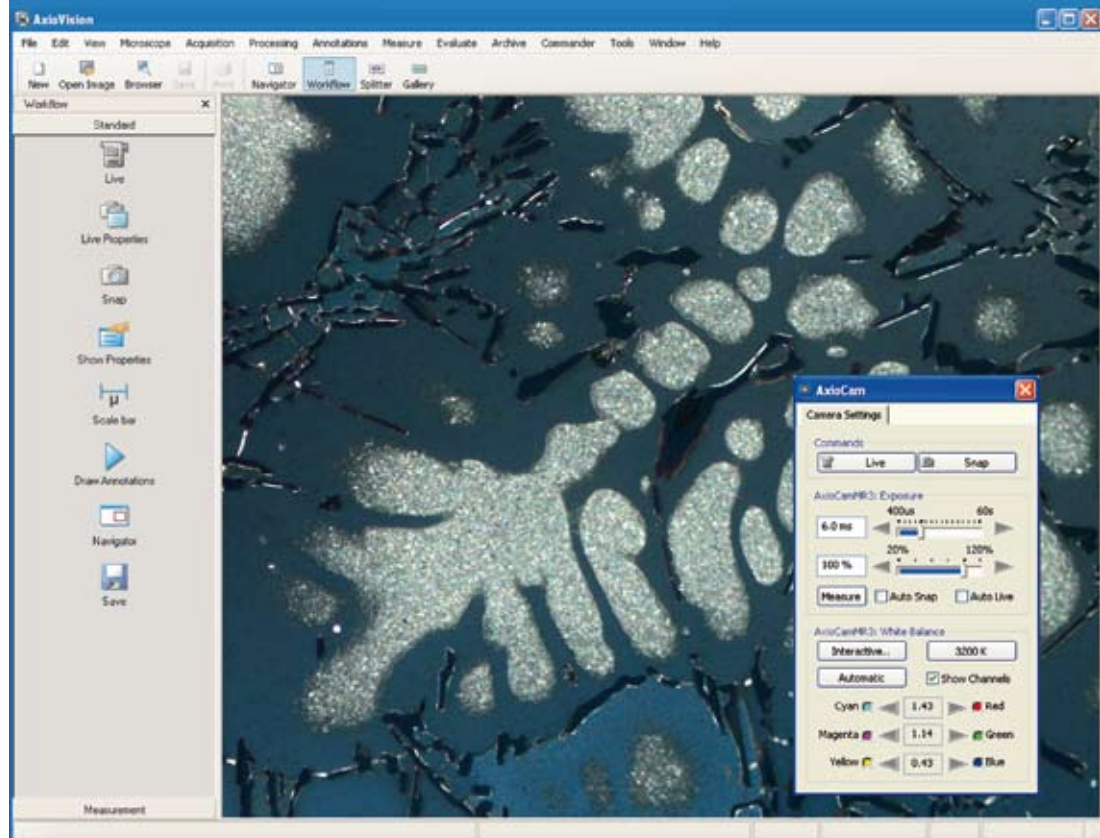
AxioVision

File Edit View Microscope Acquisition Processing Annotations Measure Evaluate Archive Commander Tools Window Help

New Open Image Browser Save Print Navigator Workflow Splitter Gallery

Workflow

Standard

Live

Live Properties

Snap

Show Properties

Scale bar

Draw Annotations

Navigator

Save

Measurement

AxioCam

Camera Settings

Commands

Live

Snap

AxioCamMR3: Exposure

400us

60s

6.0 ms

20%

120%

100 %

Measure

Auto Snap

Auto Live

AxioCamMR3: White Balance

Interactive...

3200 K

Automatic

Show Channels

Cyan

1.43

Red

Magenta

1.14

Green

Yellow

0.43

Blue